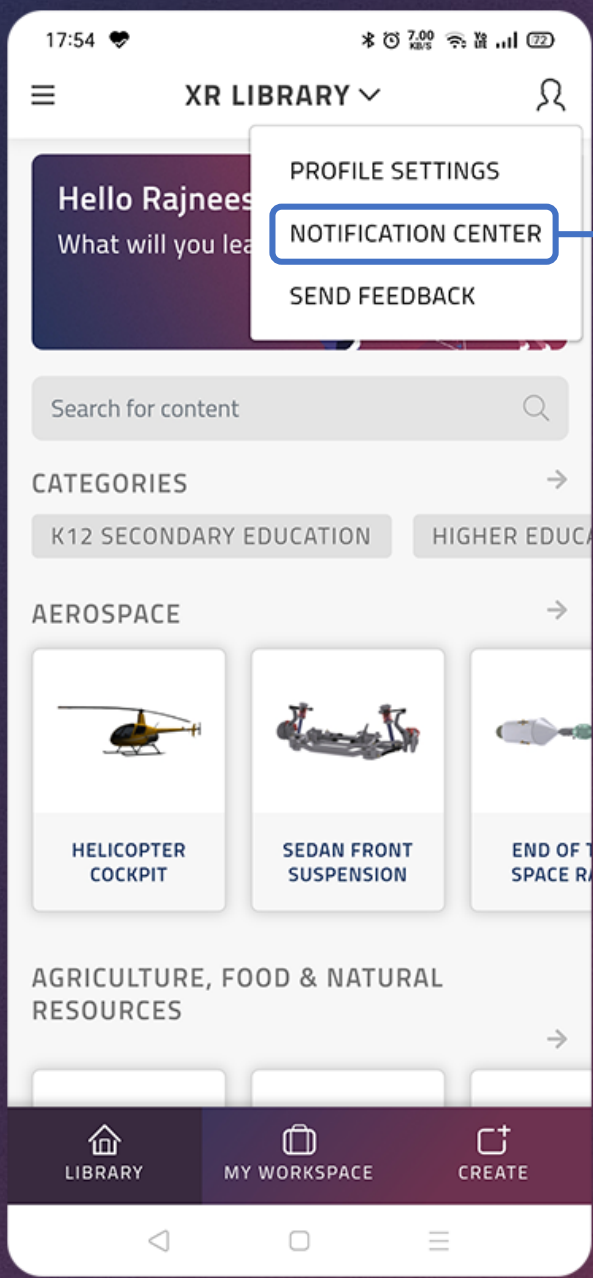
17:54 7.00 KB/S 72

XR LIBRARY

PROFILE SETTINGS
NOTIFICATION CENTER
SEND FEEDBACK

Hello Rajnees
What will you lea

Search for content

CATEGORIES

K12 SECONDARY EDUCATION
HIGHER EDUCA

AEROSPACE

HELICOPTER COCKPIT

SEDAN FRONT SUSPENSION

END OF T SPACE RA

AGRICULTURE, FOOD & NATURAL RESOURCES

LIBRARY
MY WORKSPACE
CREATE